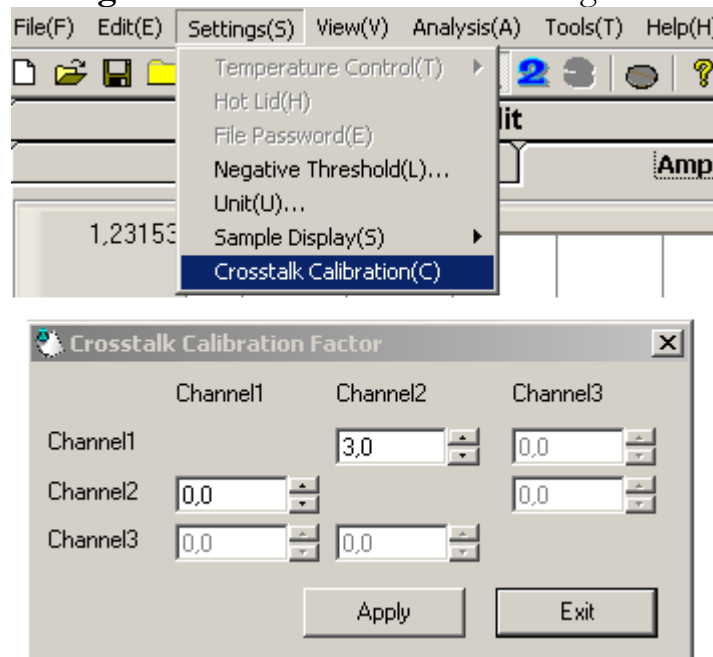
File(F) Edit(E) Settings(S) View(V) Analysis(A) Tools(T) Help(H)

Temperature Control(T)
Hot Lid(H)
File Password(E)
Negative Threshold(L)...
Unit(U)...
Sample Display(S)
Crosstalk Calibration(C)

2

lit

Amp

1,23153

Crosstalk Calibration Factor

| | Channel1 | Channel2 | Channel3 |
|---|---|---|---|
| Channel1 | | 3,0 | 0,0 |
| Channel2 | 0,0 | | 0,0 |
| Channel3 | 0,0 | 0,0 | |

Apply Exit